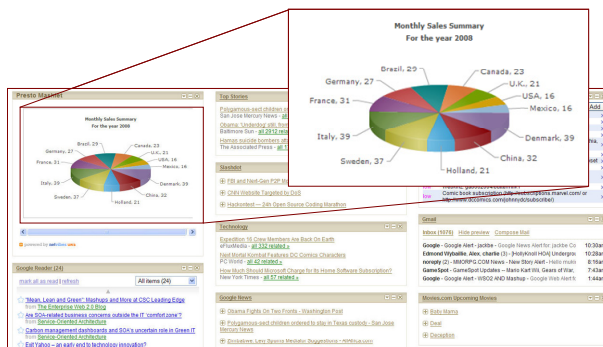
Monthly Sales Summary
For the year 2008

Brazil, 29
Canada, 23
Germany, 27
U.K., 21
USA, 16
France, 31
Mexico, 16
Italy, 29
Denmark, 39
Sweden, 37
China, 32
Holland, 21

Presto Mashlet

Monthly Sales Summary
For the year 2008

Brazil, 29
Canada, 23
Germany, 27
U.K., 21
USA, 16
France, 31
Mexico, 16
Italy, 29
Denmark, 39
Sweden, 37
China, 32
Holland, 21

powered by

Top Movies
Polygamous-sect children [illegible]
San Jose Mercury News - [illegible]
Obama 'Underdog' still, from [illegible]
Baltimore Sun - all 2012 re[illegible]
Human suicide bombers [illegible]
The Associated Press - all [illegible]

Mashlet
FBI and Hard-Gen P2P M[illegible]
CNN Website Targeted by DoS
Hackontest — 24h Open Source Coding Marathon

Technology
Expedition 16 Crew Members Are Back On Earth
of fortleslu - all 232 related »
Next Mortal Kombat Features DC Comics Characters
PC World - all 42 related »
How Much Should Microsoft Charge for its Home Software Subscription?
New York Times - all 57 related »

Google News
Obama Fights On Two Fronts - Washington Post
Polygamous-sect children ordered to stay in Texas custody - San Jose Mercury News
Zimbabwe: Low Supply Mediator Suggestions - AllAfrica.com

Google Reader (24)
mark all as read | refresh
All items (24)
"Mean, Lean and Green" Mashups and More at CSC Leading Edge
from The Enterprise Web 2.0 Blog
Are SOA-related business concerns outside the IT 'comfort zone'?
from Service-Oriented Architecture
Carbon management dashboards and SOA's uncertain role in Green IT
from Service-Oriented Architecture
Dell Yahoo -- an early end to technology innovation?

Add
Comic book subscription http://webstoreplus.marvel.com/ or http://www.dccomics.com/(shmydc/subscribe/)

Gmail
Inbox (1976) Hide preview Compose Mail
Google - Google Alert - jackbe - Google News Alert for: jackbe Co 10:30am
Edmond Wybaillie, Alex, charlie (3) - [hollyknoll HOA] Undergro 10:18am
noreply (2) - MMORPG.COM News - New Story Alert - Hello mmo 8:16am
GameSpot - GameSpot Updates -- Mario Kart Wii, Gears of War, 7:43am
Google - Google Alert - WSO2 AND Mashup - Google News Alert 6:47am

Movies.com Upcoming Movies
Baby Mama
Deal
Deception